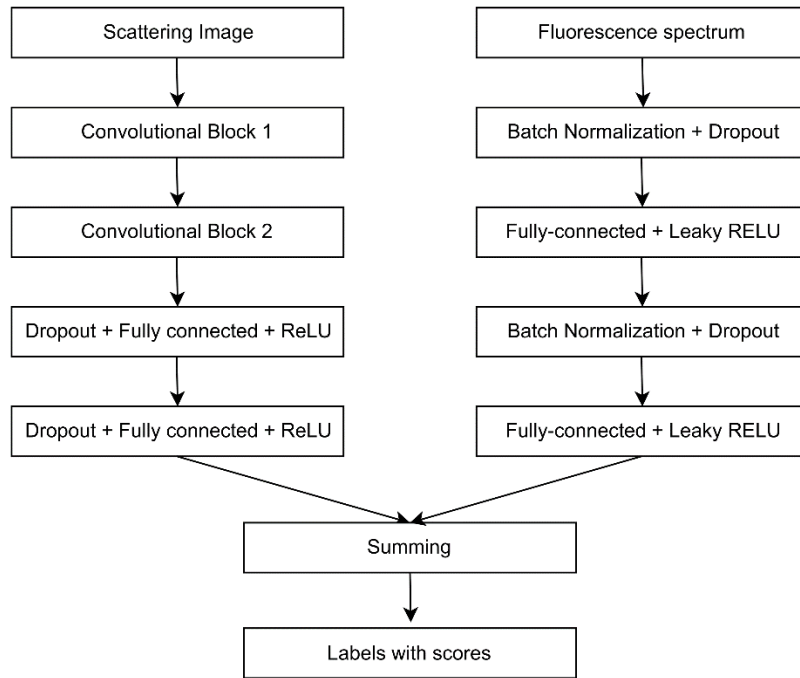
Scattering Image

Convolutional Block 1

Convolutional Block 2

Dropout + Fully connected + ReLU

Dropout + Fully connected + ReLU

Fluorescence spectrum

Batch Normalization + Dropout

Fully-connected + Leaky RELU

Batch Normalization + Dropout

Fully-connected + Leaky RELU

Summing

Labels with scores